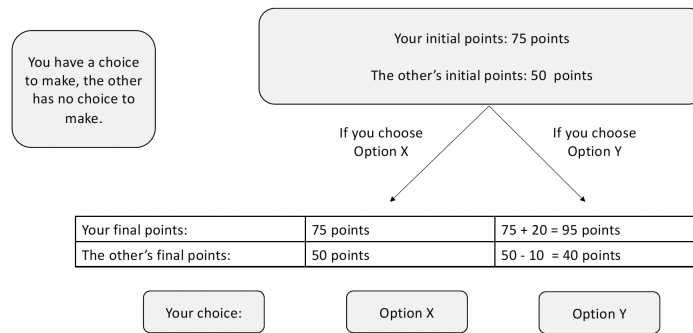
You have a choice to make, the other has no choice to make.

Your initial points: 75 points

The other’s initial points: 50 points

If you choose Option X

If you choose Option Y

| Your final points: | 75 points | 75 + 20 = 95 points |
|---|---|---|
| The other’s final points: | 50 points | 50 - 10 = 40 points |

Your choice:

Option X

Option Y